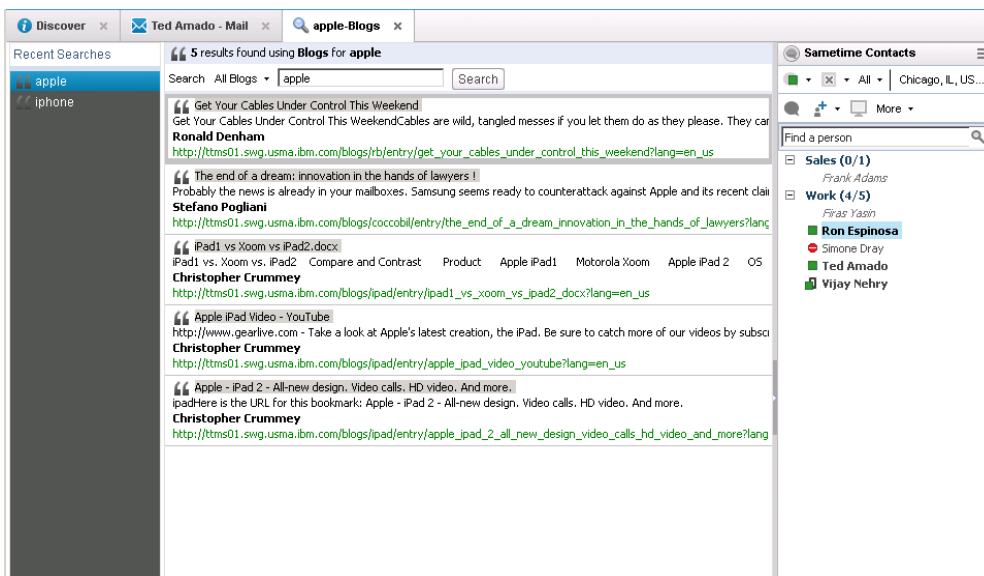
Discover ×
Ted Amado - Mail ×
apple-Blogs ×

Recent Searches
apple
iphone

5 results found using Blogs for apple

Search All Blogs ▾ apple Search

Get Your Cables Under Control This Weekend
Get Your Cables Under Control This WeekendCables are wild, tangled messes if you let them do as they please. They car
Ronald Denham
http://ttms01.swg.usma.ibm.com/blogs/rb/entry/get_your_cables_under_control_this_weekend?lang=en_us

The end of a dream: innovation in the hands of lawyers !
Probably the news is already in your mailboxes. Samsung seems ready to counterattack against Apple and its recent clai
Stefano Pogliani
http://ttms01.swg.usma.ibm.com/blogs/coccobil/entry/the_end_of_a_dream_innovation_in_the_hands_of_lawyers?lang

iPad1 vs Xoom vs iPad2.docx
iPad1 vs. Xoom vs. iPad2 Compare and Contrast Product Apple iPad1 Motorola Xoom Apple iPad 2 OS
Christopher Crummey
http://ttms01.swg.usma.ibm.com/blogs/ipad/entry/ipad1_vs_xoom_vs_ipad2_docx?lang=en_us

Apple iPad Video - YouTube
http://www.gearlive.com - Take a look at Apple's latest creation, the iPad. Be sure to catch more of our videos by subscr
Christopher Crummey
http://ttms01.swg.usma.ibm.com/blogs/ipad/entry/apple_ipad_video_youtube?lang=en_us

Apple - iPad 2 - All-new design. Video calls. HD video. And more.
ipadHere is the URL for this bookmark: Apple - iPad 2 - All-new design. Video calls. HD video. And more.
Christopher Crummey
http://ttms01.swg.usma.ibm.com/blogs/ipad/entry/apple_ipad_2_all_new_design_video_calls_hd_video_and_more?lang

Sametime Contacts
All ▾ Chicago, IL, US...
More ▾
Find a person
Sales (0/1)
Frank Adams
Work (4/5)
Firas Yasin
Ron Espinosa
Simone Dray
Ted Amado
Vijay Nehry